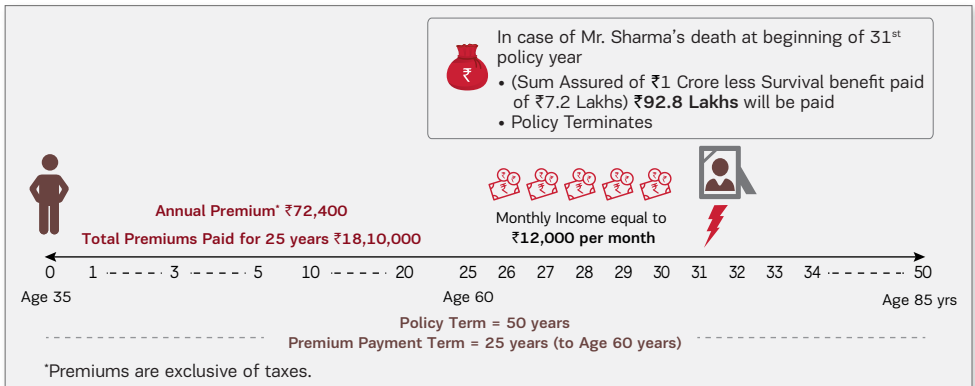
In case of Mr. Sharma's death at beginning of $31^{st}$ policy year

• (Sum Assured of ₹1 Crore less Survival benefit paid of ₹7.2 Lakhs) **₹92.8 Lakhs** will be paid

• Policy Terminates

Annual Premium* ₹72,400

Total Premiums Paid for 25 years ₹18,10,000

Monthly Income equal to **₹12,000 per month**

0 1 3 5 10 20 25 26 27 28 29 30 31 32 33 34 50

Age 35

Age 60

Age 85 yrs

Policy Term = 50 years

Premium Payment Term = 25 years (to Age 60 years)

*Premiums are exclusive of taxes.